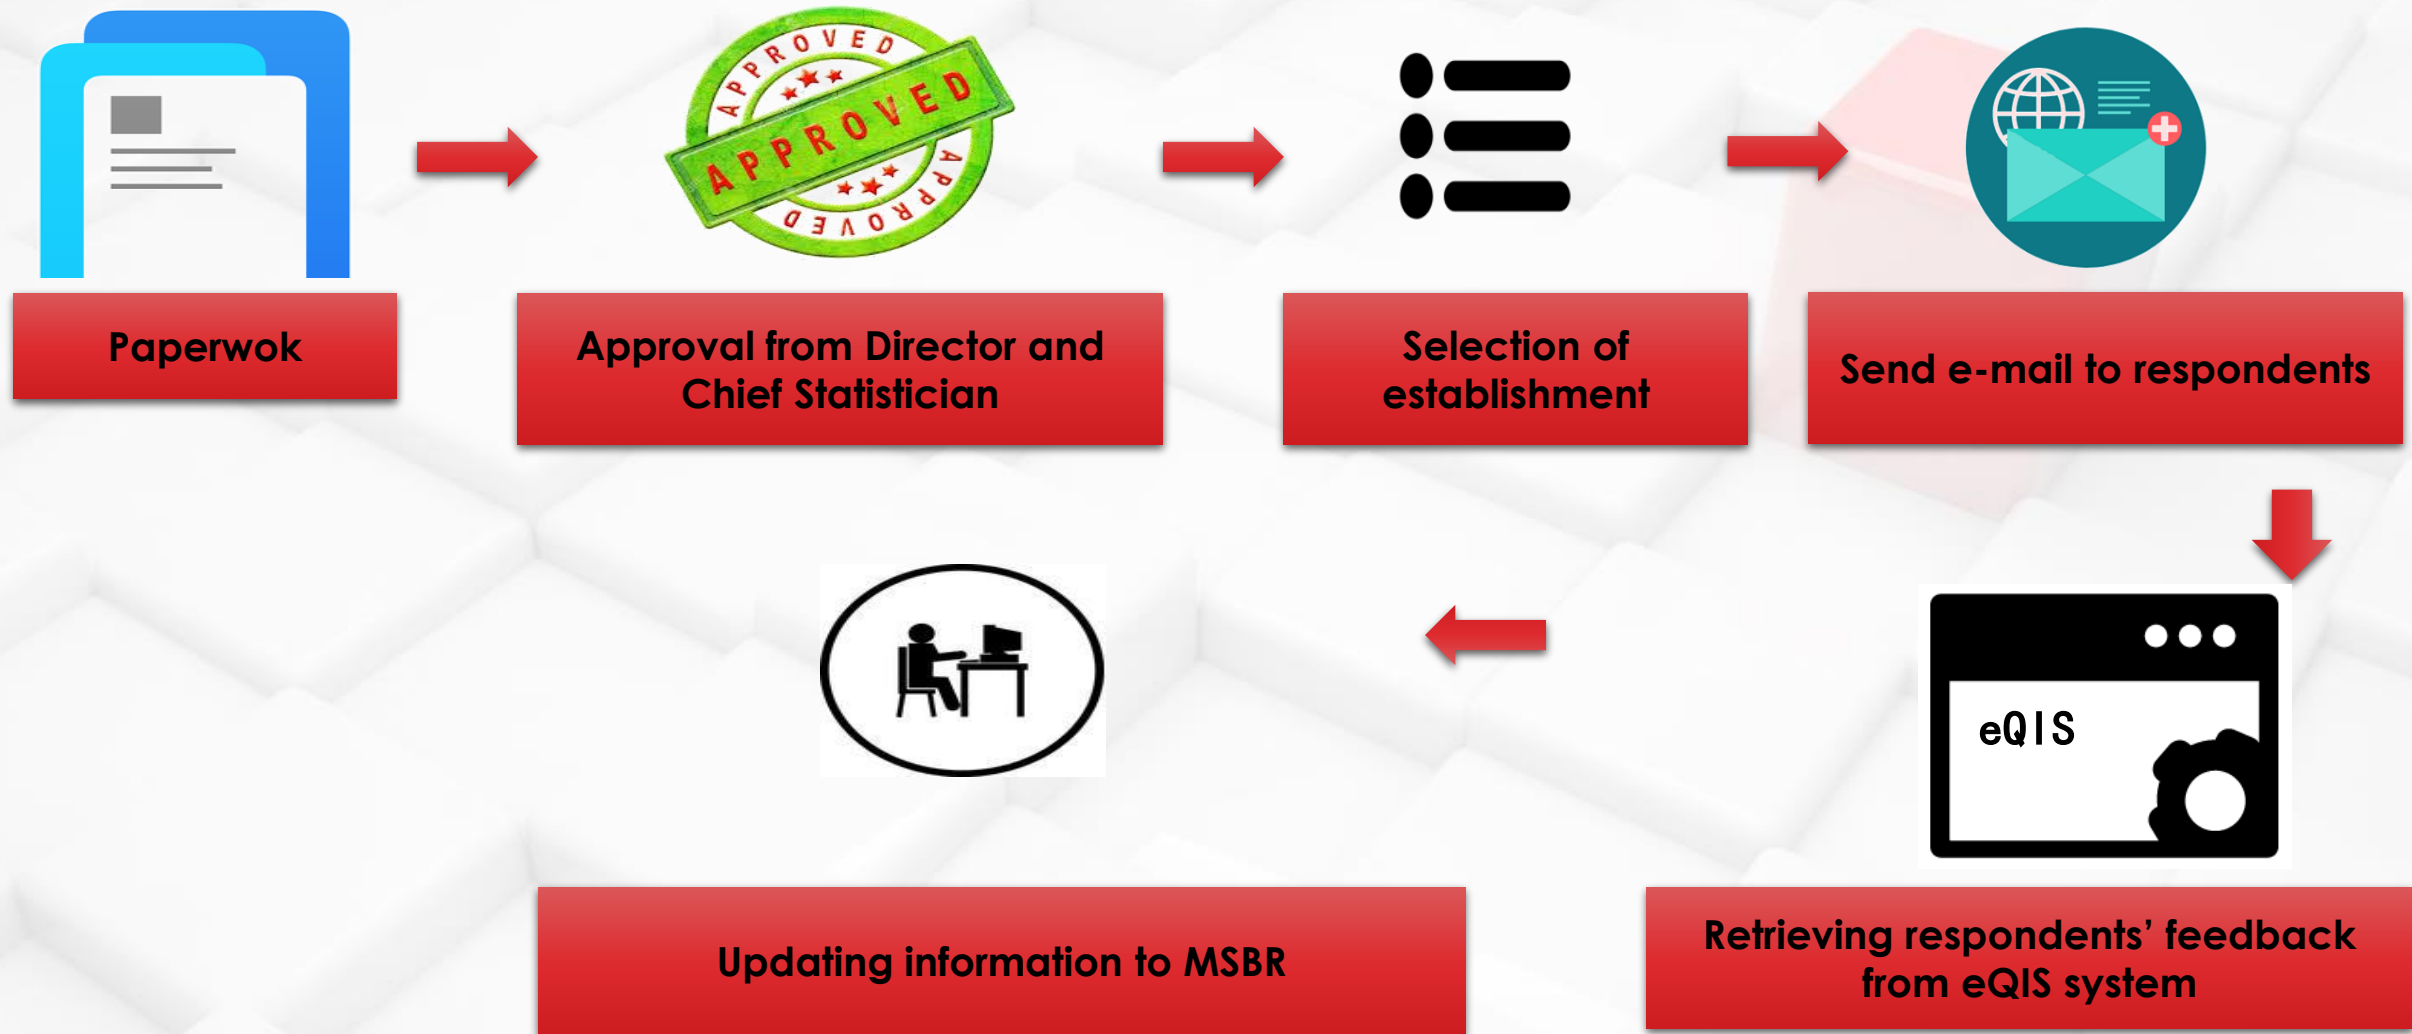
APPROVED
APPROVED
APPROVED

Paperwok

Approval from Director and Chief Statistician

Selection of establishment

Send e-mail to respondents

eQIS

Retrieving respondents' feedback from eQIS system

Updating information to MSBR